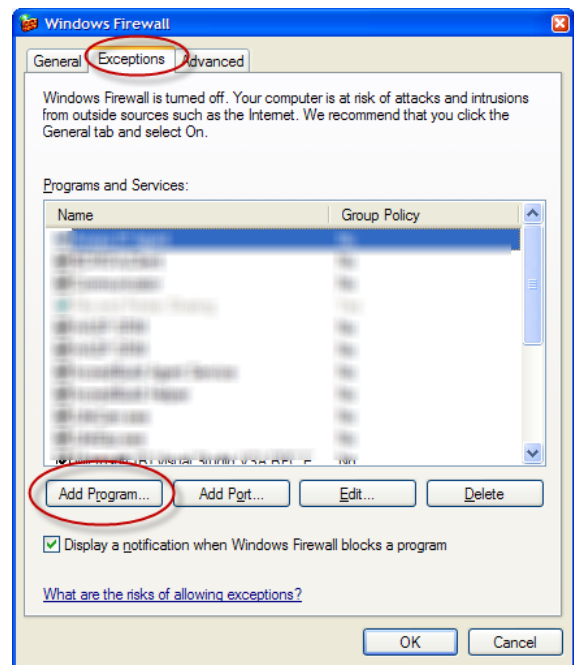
Windows Firewall

General | Exceptions | Advanced

Windows Firewall is turned off. Your computer is at risk of attacks and intrusions from outside sources such as the Internet. We recommend that you click the General tab and select On.

Programs and Services:

| Name | Group Policy |
|---|---|
| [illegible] | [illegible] |
| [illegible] | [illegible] |
| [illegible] | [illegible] |
| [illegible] | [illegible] |
| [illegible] | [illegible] |
| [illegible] | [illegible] |
| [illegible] | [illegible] |
| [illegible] | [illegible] |
| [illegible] | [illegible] |
| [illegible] | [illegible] |
| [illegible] | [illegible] |
| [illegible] Visual Studio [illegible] | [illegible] |

Add Program... | Add Port... | Edit... | Delete

Display a notification when Windows Firewall blocks a program

What are the risks of allowing exceptions?

OK | Cancel